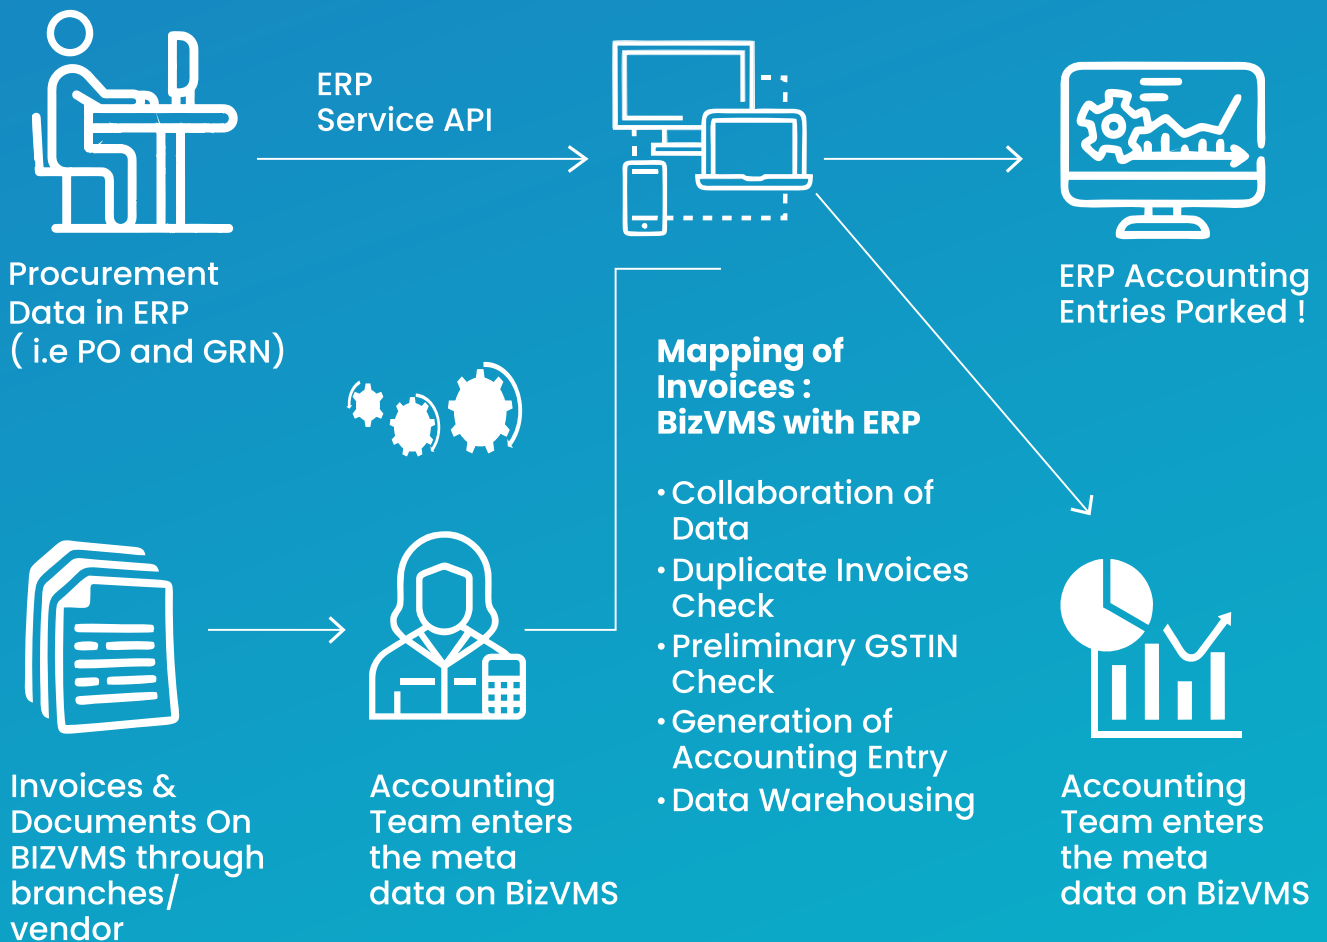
ERP Service API

Procurement Data in ERP ( i.e PO and GRN)

ERP Accounting Entries Parked !

Mapping of Invoices : BizVMS with ERP

• Collaboration of Data
• Duplicate Invoices Check
• Preliminary GSTIN Check
• Generation of Accounting Entry
• Data Warehousing

Invoices & Documents On BIZVMS through branches/ vendor

Accounting Team enters the meta data on BizVMS

Accounting Team enters the meta data on BizVMS